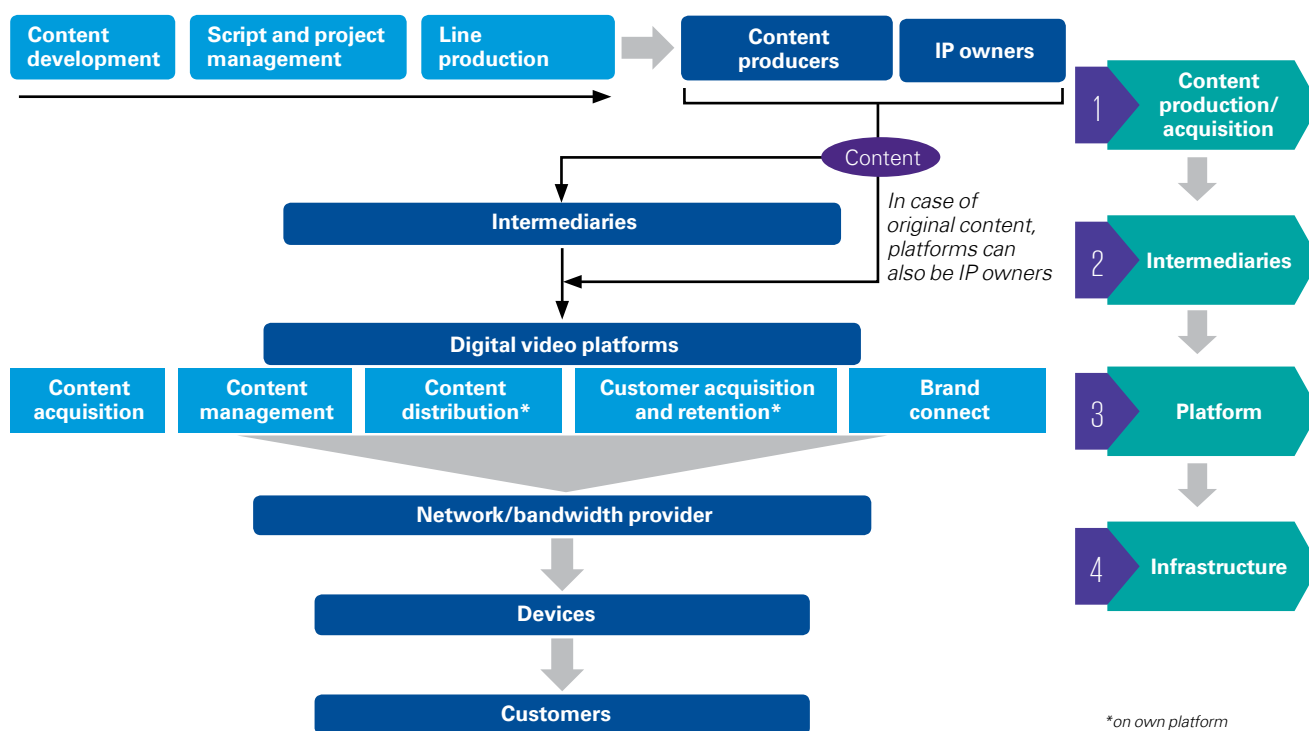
Content development

Script and project management

Line production

Content producers

IP owners

1 Content production/ acquisition

Content

In case of original content, platforms can also be IP owners

Intermediaries

2 Intermediaries

Digital video platforms

Content acquisition

Content management

Content distribution*

Customer acquisition and retention*

Brand connect

3 Platform

Network/bandwidth provider

4 Infrastructure

Devices

Customers

*on own platform